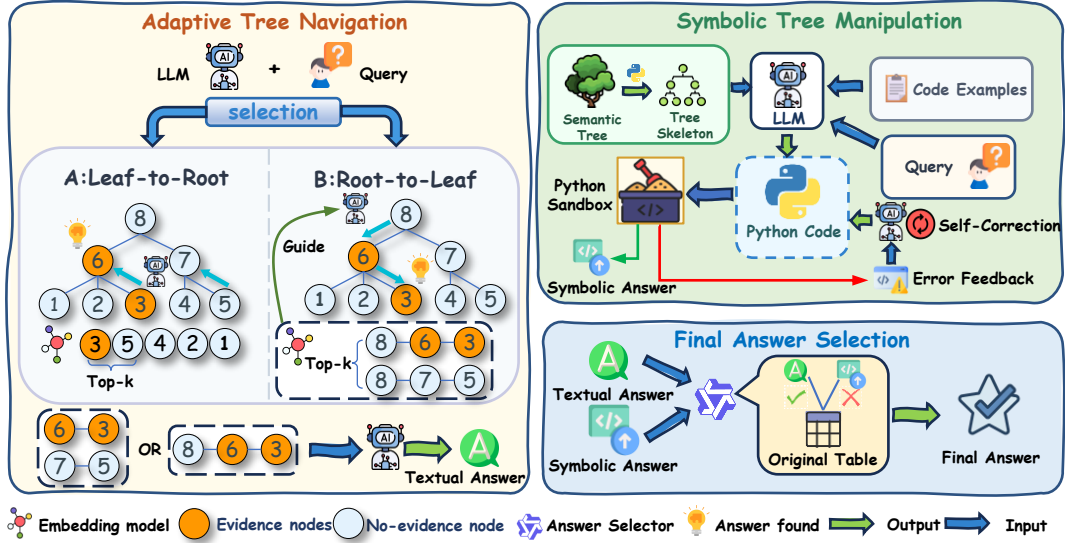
Adaptive Tree Navigation

LLM AI + Query

selection

A:Leaf-to-Root

8
6 7
1 2 3 4 5

3 5 4 2 1
Top-k

B:Root-to-Leaf

Guide
8
6 7
1 2 3 4 5

Top-k
8 6 3
8 7 5

6 3
7 5
OR
8 6 3
Textual Answer

Symbolic Tree Manipulation

Semantic Tree
Tree Skeleton
LLM
Code Examples
Query
Python Sandbox
Python Code
Self-Correction
Symbolic Answer
Error Feedback

Final Answer Selection

Textual Answer
Symbolic Answer
Original Table
Final Answer

Embedding model Evidence nodes No-evidence node Answer Selector Answer found Output Input